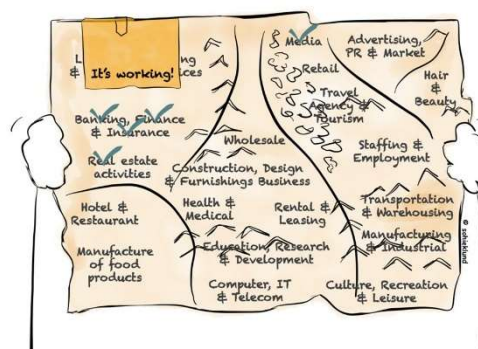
L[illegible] & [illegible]ng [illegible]ces

It's working!

Media

Advertising, PR & Market

Retail

Hair & Beauty

Banking, Finance & Insurance

Travel Agency & Tourism

Real estate activities

Wholesale

Staffing & Employment

Construction, Design & Furnishings Business

Hotel & Restaurant

Health & Medical

Rental & Leasing

Transportation & Warehousing

Manufacture of food products

Education, Research & Development

Manufacturing & Industrial

Computer, IT & Telecom

Culture, Recreation & Leisure

© sofiaklund